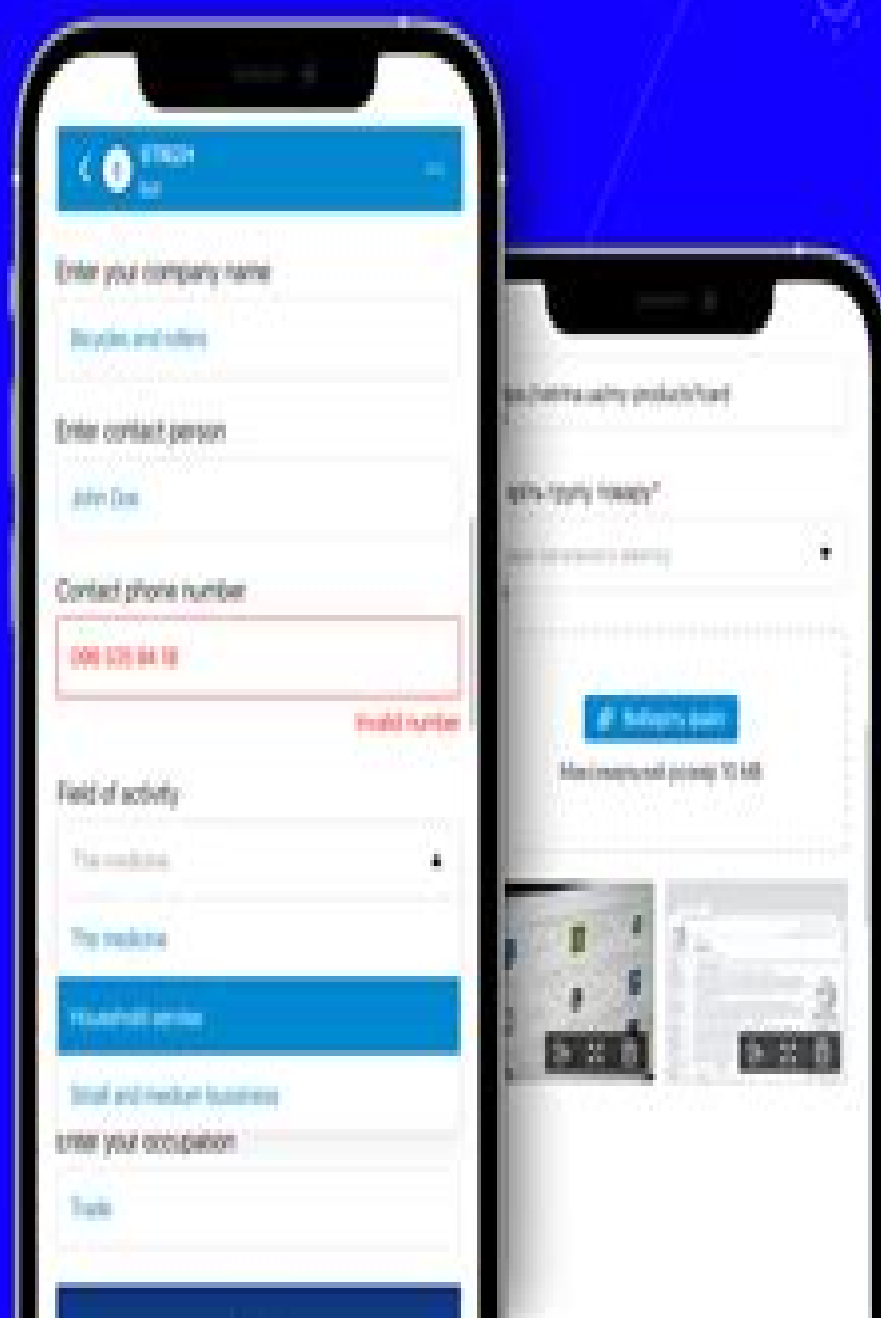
Enter your company name

Bicycles and rollers

Enter contact person

John Doe

Contact phone number

098 535 84 18

Invalid number

Field of activity

The medicine

The medicine

Household services

Small and medium business

Enter your occupation

Trade

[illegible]

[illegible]

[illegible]

Max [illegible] 10 MB